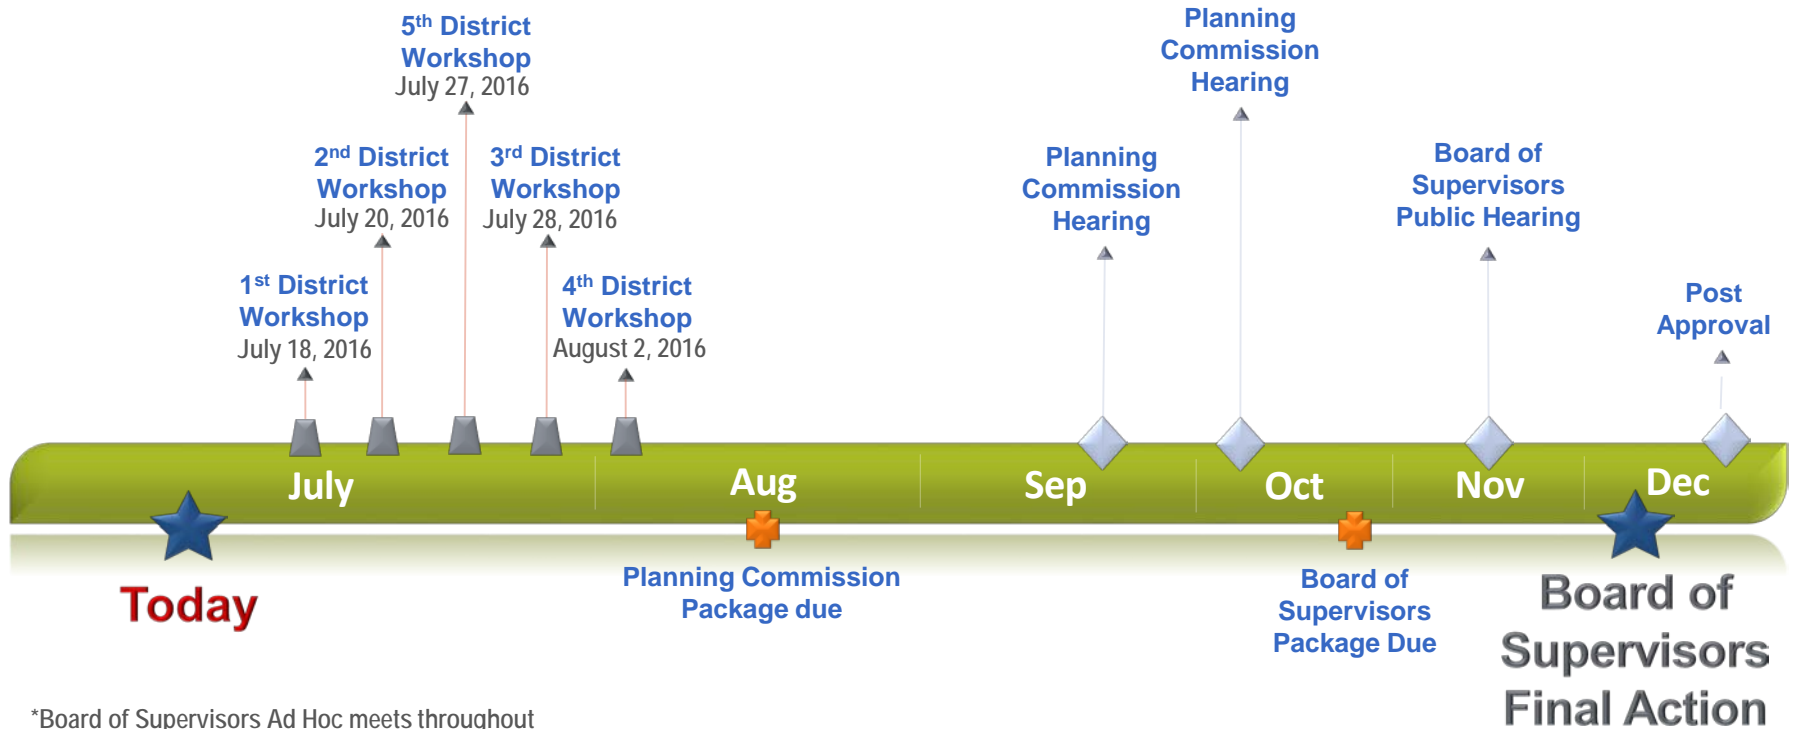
5$^{th}$ District Workshop
July 27, 2016

Planning Commission Hearing

2$^{nd}$ District Workshop
July 20, 2016

3$^{rd}$ District Workshop
July 28, 2016

Planning Commission Hearing

Board of Supervisors Public Hearing

1$^{st}$ District Workshop
July 18, 2016

4$^{th}$ District Workshop
August 2, 2016

Post Approval

July

Aug

Sep

Oct

Nov

Dec

Today

Planning Commission Package due

Board of Supervisors Package Due

Board of Supervisors Final Action

*Board of Supervisors Ad Hoc meets throughout